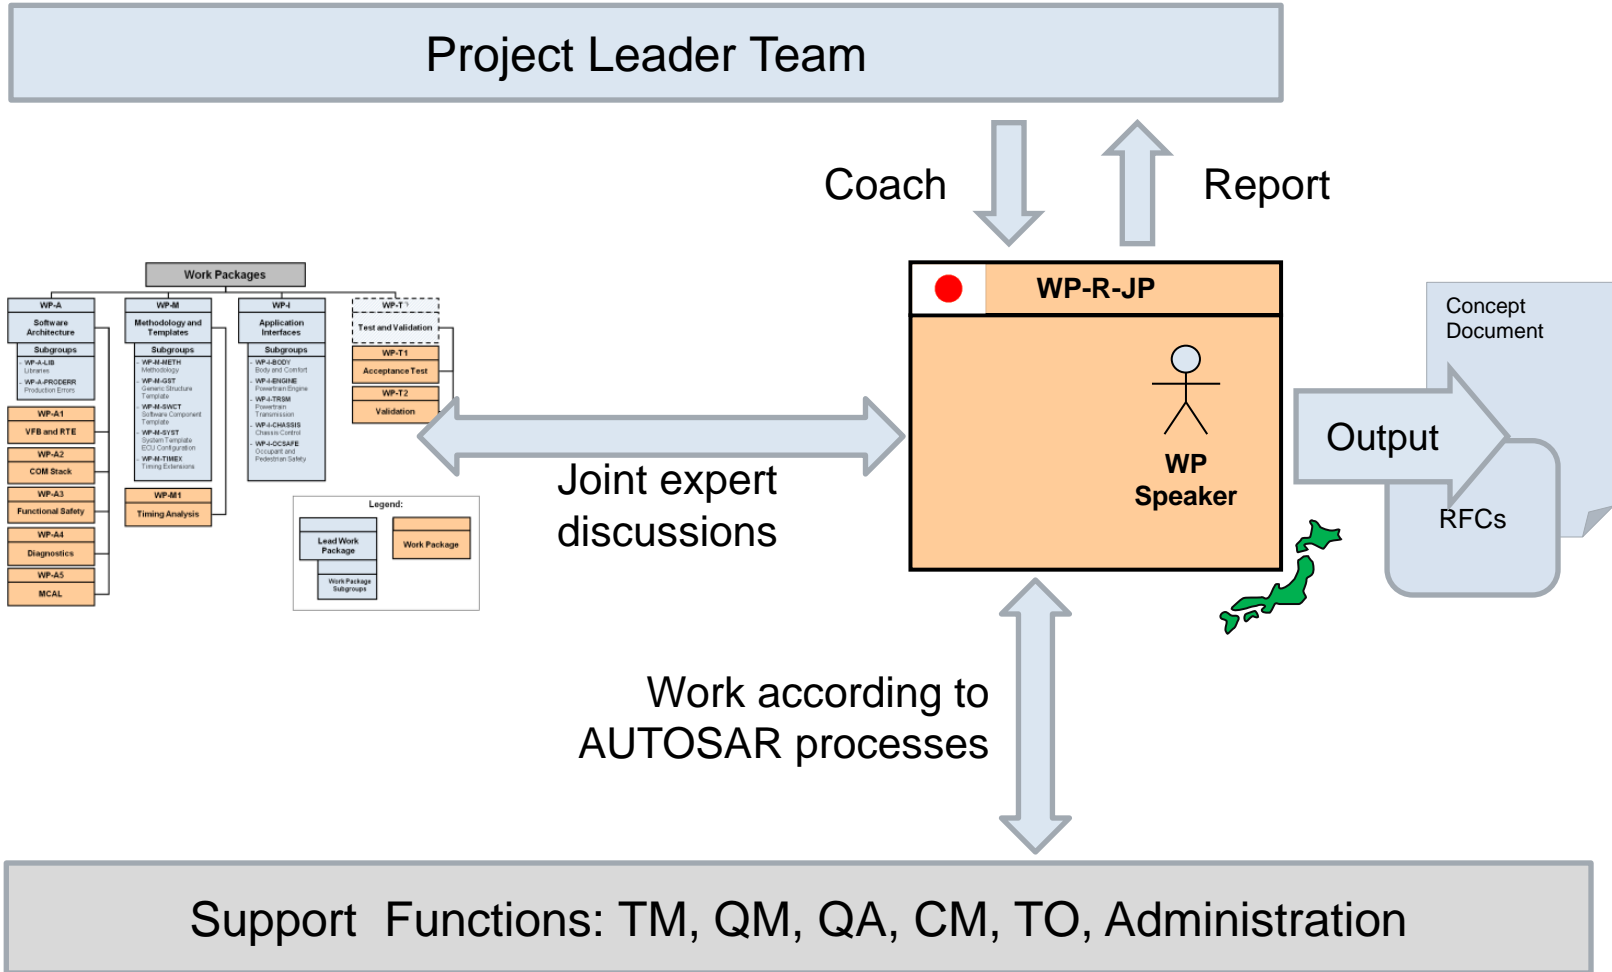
Project Leader Team

Coach

Report

Work Packages

WP-A

Software Architecture

Subgroups

WP-A-LIB Libraries

WP-A-PRODERR Production Errors

WP-A1

VFB and RTE

WP-A2

COM Stack

WP-A3

Functional Safety

WP-A4

Diagnostics

WP-A5

MCAL

WP-M

Methodology and Templates

Subgroups

WP-M-METH Methodology

WP-M-GST Generic Structure Template

WP-M-SWCT Software Component Template

WP-M-SYST System Template ECU Configuration

WP-M-TIMEX Timing Extensions

WP-M1

Timing Analysis

WP-I

Application Interfaces

Subgroups

WP-I-BODY Body and Comfort

WP-I-ENGINE Powertrain Engine

WP-I-TRSM Powertrain Transmission

WP-I-CHASSIS Chassis Control

WP-I-OCSAFE Occupant and Pedestrian Safety

WP-T

Test and Validation

WP-T1

Acceptance Test

WP-T2

Validation

Legend:

Lead Work Package

Work Package

Work Package Subgroups

Joint expert discussions

WP-R-JP

WP Speaker

Concept Document

Output

RFCs

Work according to AUTOSAR processes

Support Functions: TM, QM, QA, CM, TO, Administration